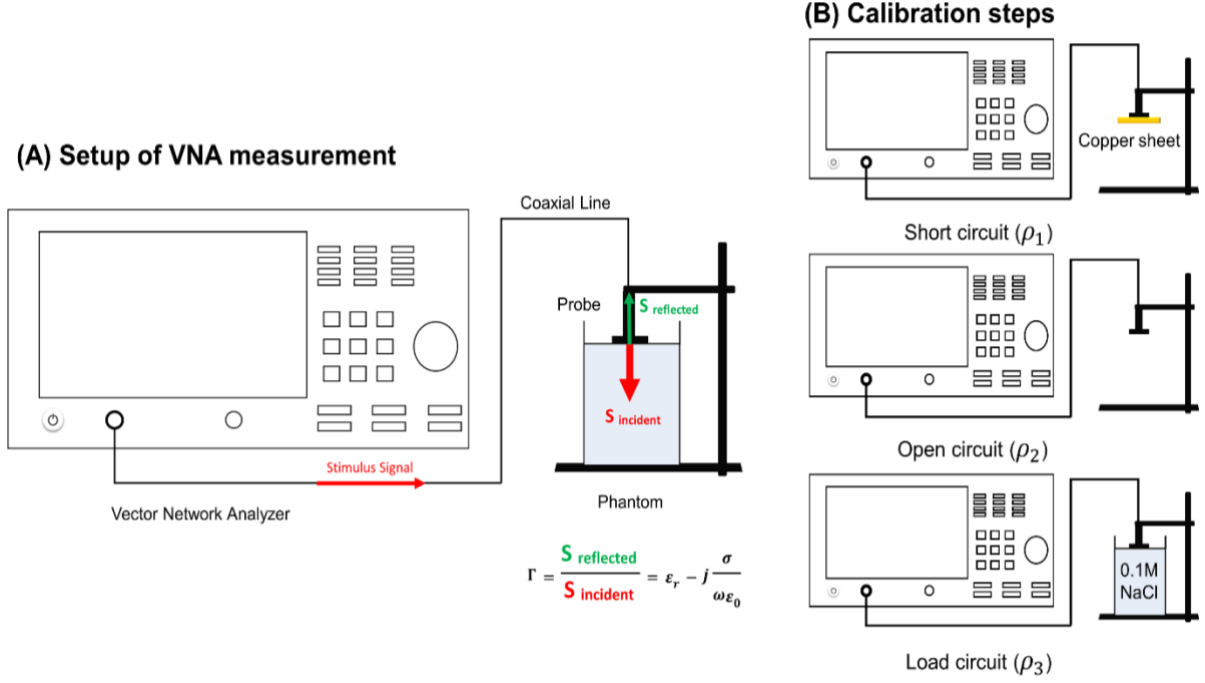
(A) Setup of VNA measurement

Coaxial Line

Probe

S reflected

S incident

Stimulus Signal

Vector Network Analyzer

Phantom

$\Gamma = \frac{S_{reflected}}{S_{incident}} = \varepsilon_r - j\frac{\sigma}{\omega\varepsilon_0}$

(B) Calibration steps

Copper sheet

Short circuit ($\rho_1$)

Open circuit ($\rho_2$)

0.1M NaCl

Load circuit ($\rho_3$)